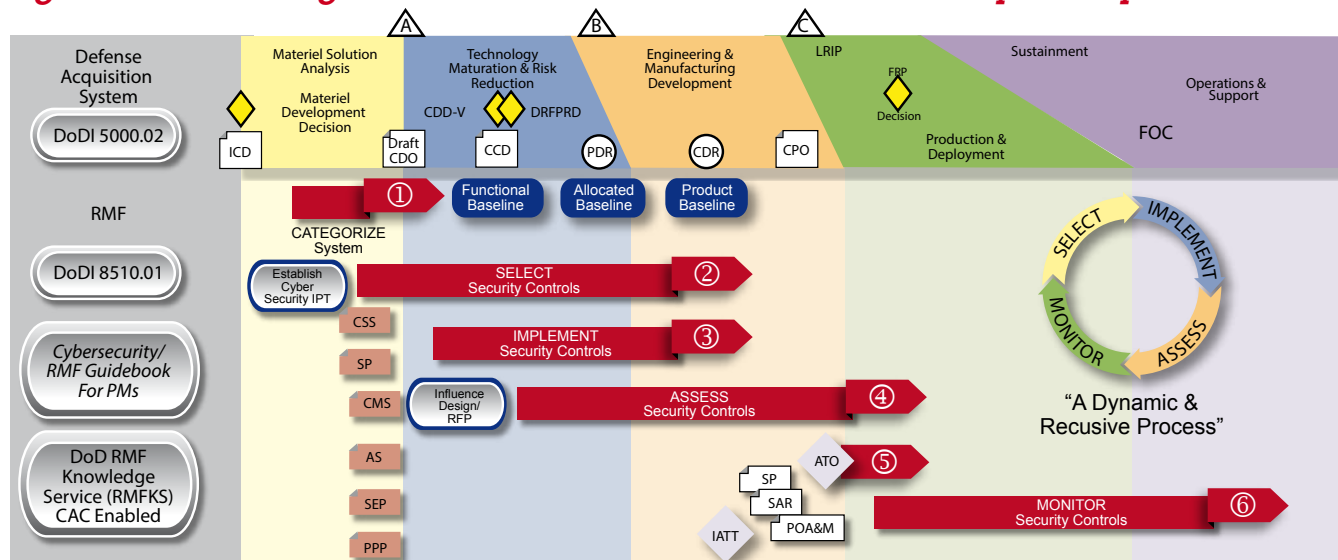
Defense Acquisition System

DoDI 5000.02

A

B

C

Materiel Solution Analysis

Materiel Development Decision

Technology Maturation & Risk Reduction

CDD-V

DRFPRD

Engineering & Manufacturing Development

LRIP

FRP Decision

Sustainment

Operations & Support

Production & Deployment

FOC

ICD

Draft CDO

CCD

PDR

CDR

CPO

RMF

① CATEGORIZE System

Functional Baseline

Allocated Baseline

Product Baseline

DoDI 8510.01

Establish Cyber Security IPT

SELECT Security Controls ②

CSS

IMPLEMENT Security Controls ③

SP

Cybersecurity/ RMF Guidebook For PMs

CMS

Influence Design/ RFP

ASSESS Security Controls ④

AS

ATO ⑤

DoD RMF Knowledge Service (RMFKS) CAC Enabled

SP

SAR

SEP

POA&M

IATT

PPP

MONITOR Security Controls ⑥

SELECT

IMPLEMENT

ASSESS

MONITOR

“A Dynamic & Recusive Process”